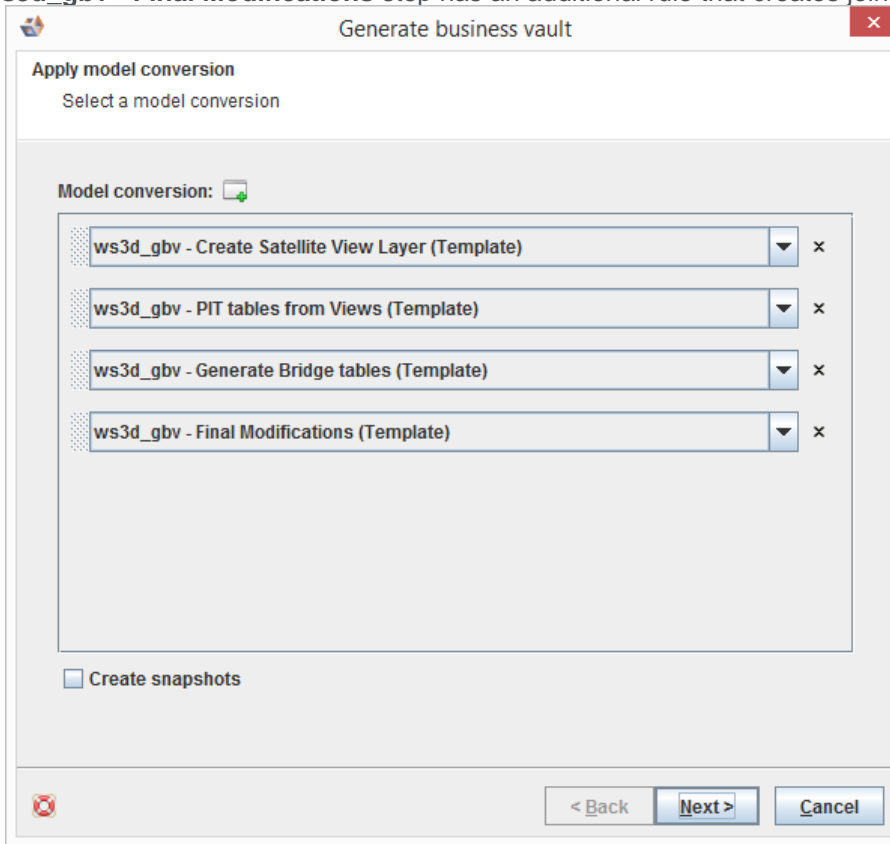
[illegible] Final Modifications step has an additional rule that creates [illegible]

Generate business vault

Apply model conversion

Select a model conversion

Model conversion:

ws3d_gbv - Create Satellite View Layer (Template)

ws3d_gbv - PIT tables from Views (Template)

ws3d_gbv - Generate Bridge tables (Template)

ws3d_gbv - Final Modifications (Template)

Create snapshots

< Back Next > Cancel